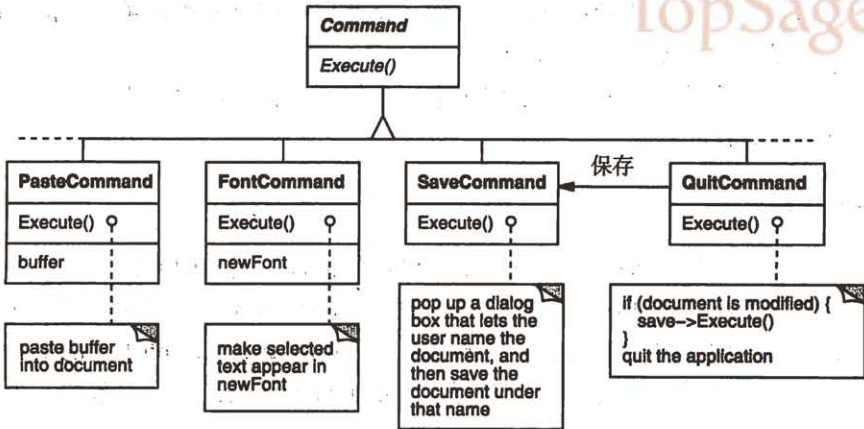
TopSage

Command

Execute()

PasteCommand

Execute()

buffer

paste buffer into document

FontCommand

Execute()

newFont

make selected text appear in newFont

SaveCommand

Execute()

pop up a dialog box that lets the user name the document, and then save the document under that name

保存

QuitCommand

Execute()

if (document is modified) {
save->Execute()
}
quit the application